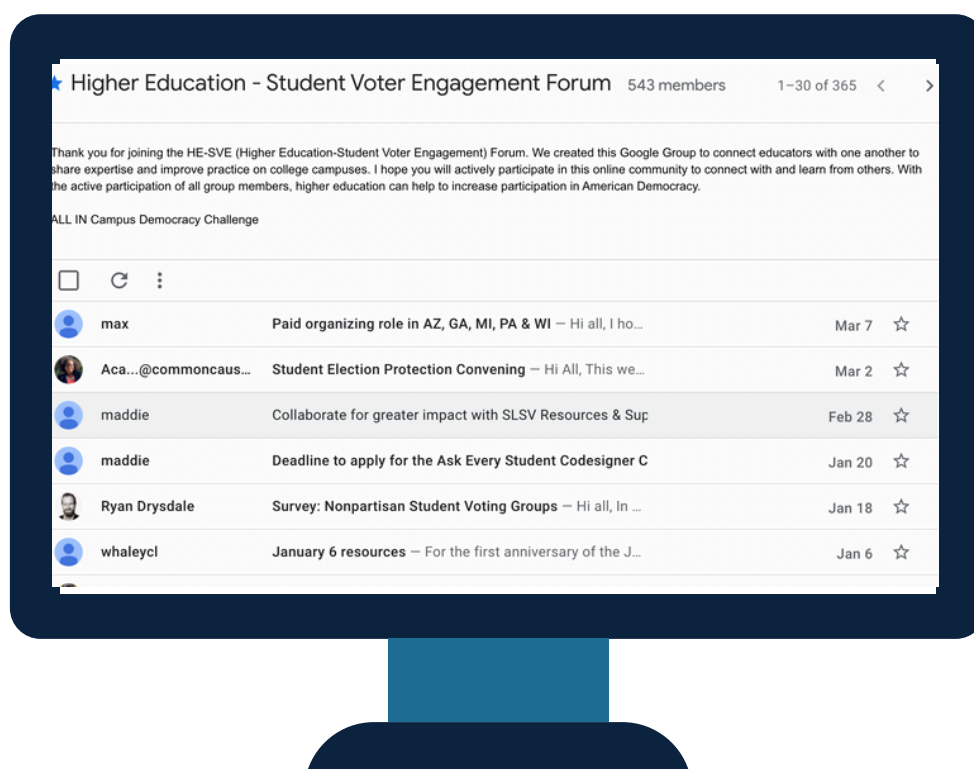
Higher Education - Student Voter Engagement Forum 543 members 1–30 of 365

Thank you for joining the HE-SVE (Higher Education-Student Voter Engagement) Forum. We created this Google Group to connect educators with one another to share expertise and improve practice on college campuses. I hope you will actively participate in this online community to connect with and learn from others. With the active participation of all group members, higher education can help to increase participation in American Democracy.

ALL IN Campus Democracy Challenge

| | | |
|---|---|---|
| max | Paid organizing role in AZ, GA, MI, PA & WI — Hi all, I ho... | Mar 7 |
| Aca...@commoncaus... | Student Election Protection Convening — Hi All, This we... | Mar 2 |
| maddie | Collaborate for greater impact with SLSV Resources & Sup | Feb 28 |
| maddie | Deadline to apply for the Ask Every Student Codesigner C | Jan 20 |
| Ryan Drysdale | Survey: Nonpartisan Student Voting Groups — Hi all, In ... | Jan 18 |
| whaleycl | January 6 resources — For the first anniversary of the J... | Jan 6 |